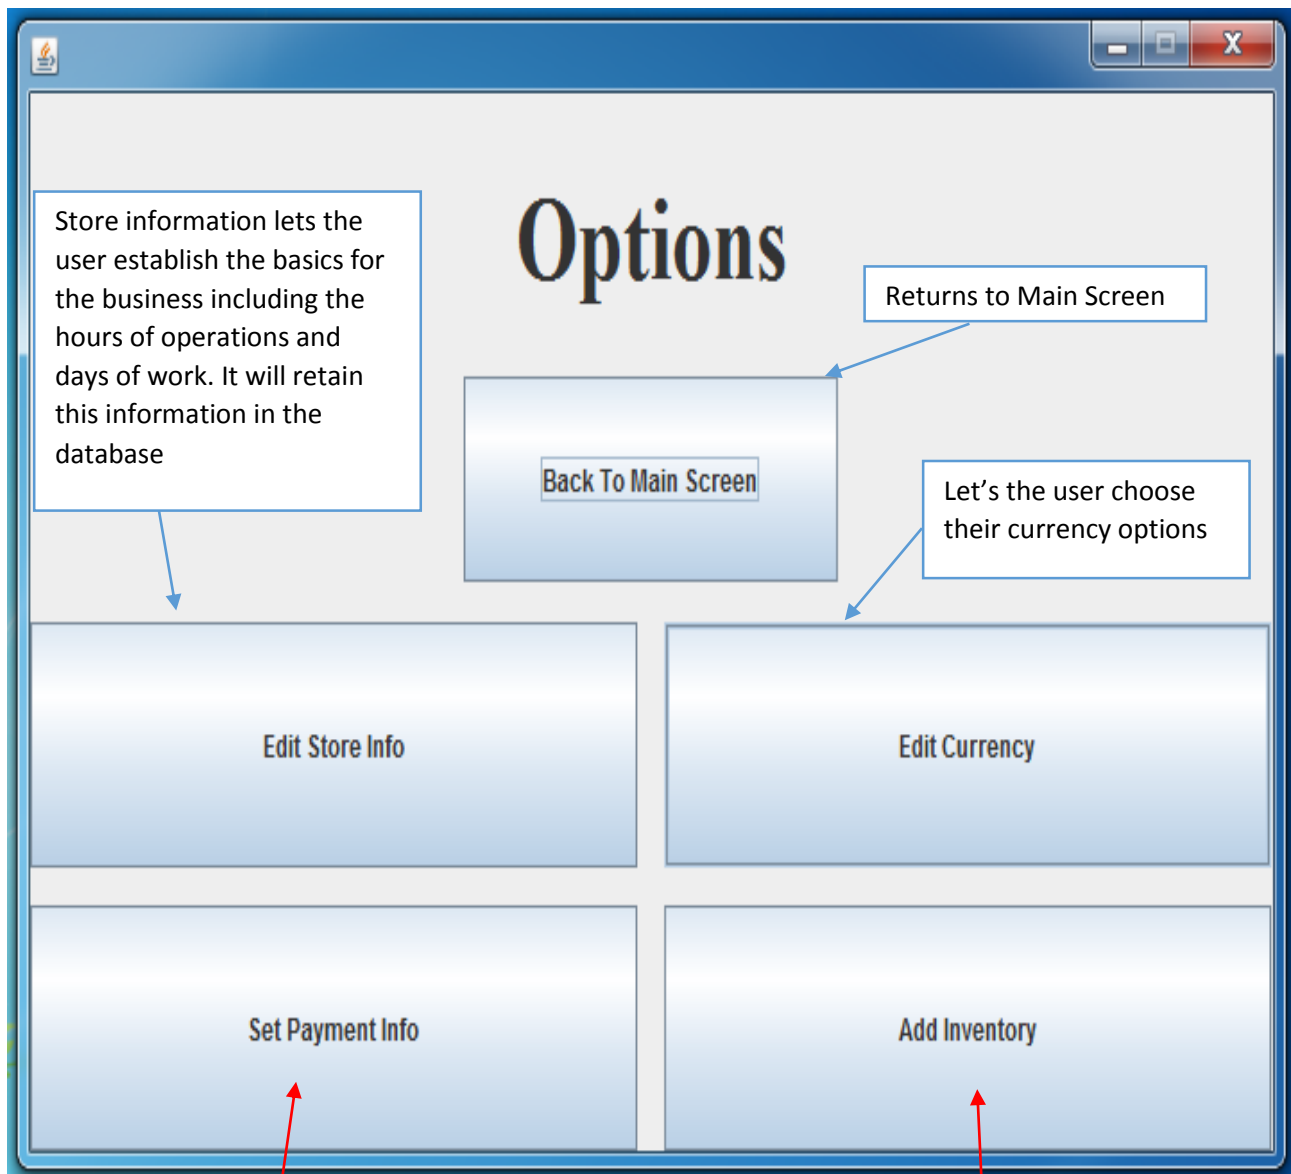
Options

Store information lets the user establish the basics for the business including the hours of operations and days of work. It will retain this information in the database

Returns to Main Screen

Back To Main Screen

Let’s the user choose their currency options

Edit Store Info

Edit Currency

Set Payment Info

Add Inventory